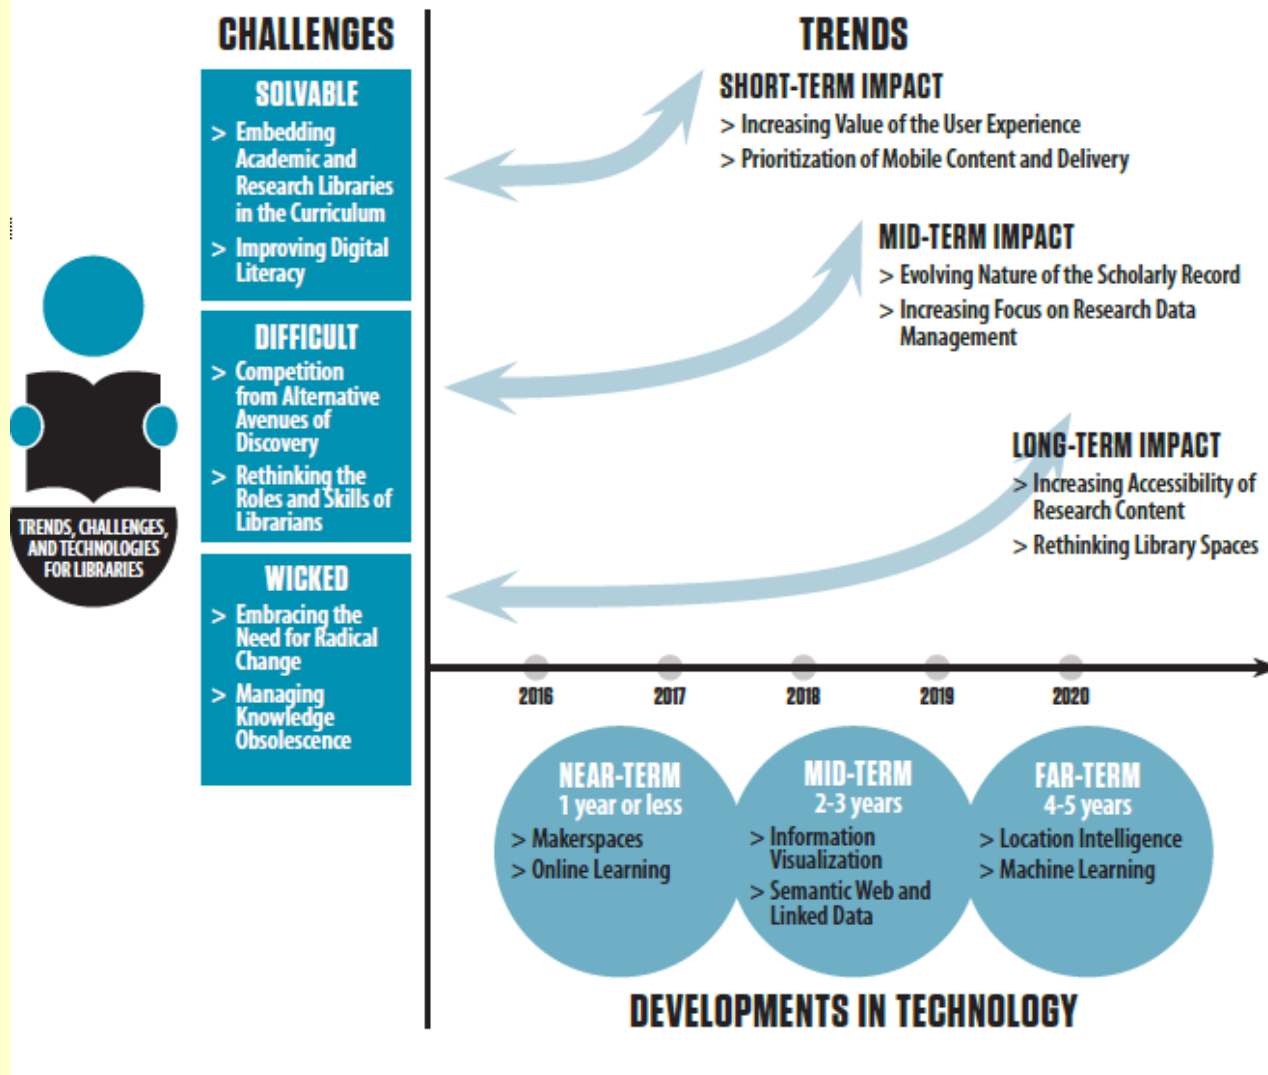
TRENDS, CHALLENGES, AND TECHNOLOGIES FOR LIBRARIES

CHALLENGES

SOLVABLE
> Embedding Academic and Research Libraries in the Curriculum
> Improving Digital Literacy

DIFFICULT
> Competition from Alternative Avenues of Discovery
> Rethinking the Roles and Skills of Librarians

WICKED
> Embracing the Need for Radical Change
> Managing Knowledge Obsolescence

TRENDS

SHORT-TERM IMPACT
> Increasing Value of the User Experience
> Prioritization of Mobile Content and Delivery

MID-TERM IMPACT
> Evolving Nature of the Scholarly Record
> Increasing Focus on Research Data Management

LONG-TERM IMPACT
> Increasing Accessibility of Research Content
> Rethinking Library Spaces

2016 2017 2018 2019 2020

NEAR-TERM
1 year or less
> Makerspaces
> Online Learning

MID-TERM
2-3 years
> Information Visualization
> Semantic Web and Linked Data

FAR-TERM
4-5 years
> Location Intelligence
> Machine Learning

DEVELOPMENTS IN TECHNOLOGY